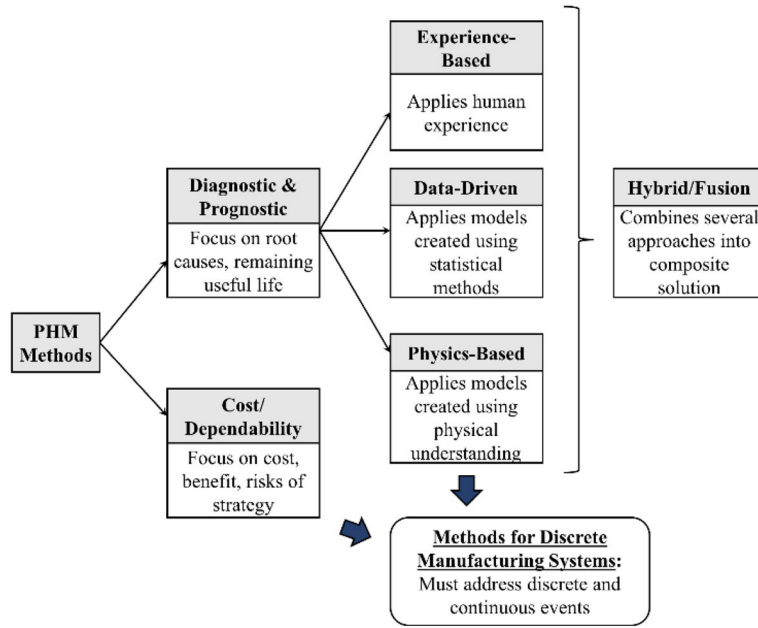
PHM Methods

Diagnostic & Prognostic

Focus on root causes, remaining useful life

Cost/ Dependability

Focus on cost, benefit, risks of strategy

Experience-Based

Applies human experience

Data-Driven

Applies models created using statistical methods

Physics-Based

Applies models created using physical understanding

Hybrid/Fusion

Combines several approaches into composite solution

Methods for Discrete Manufacturing Systems:
Must address discrete and continuous events